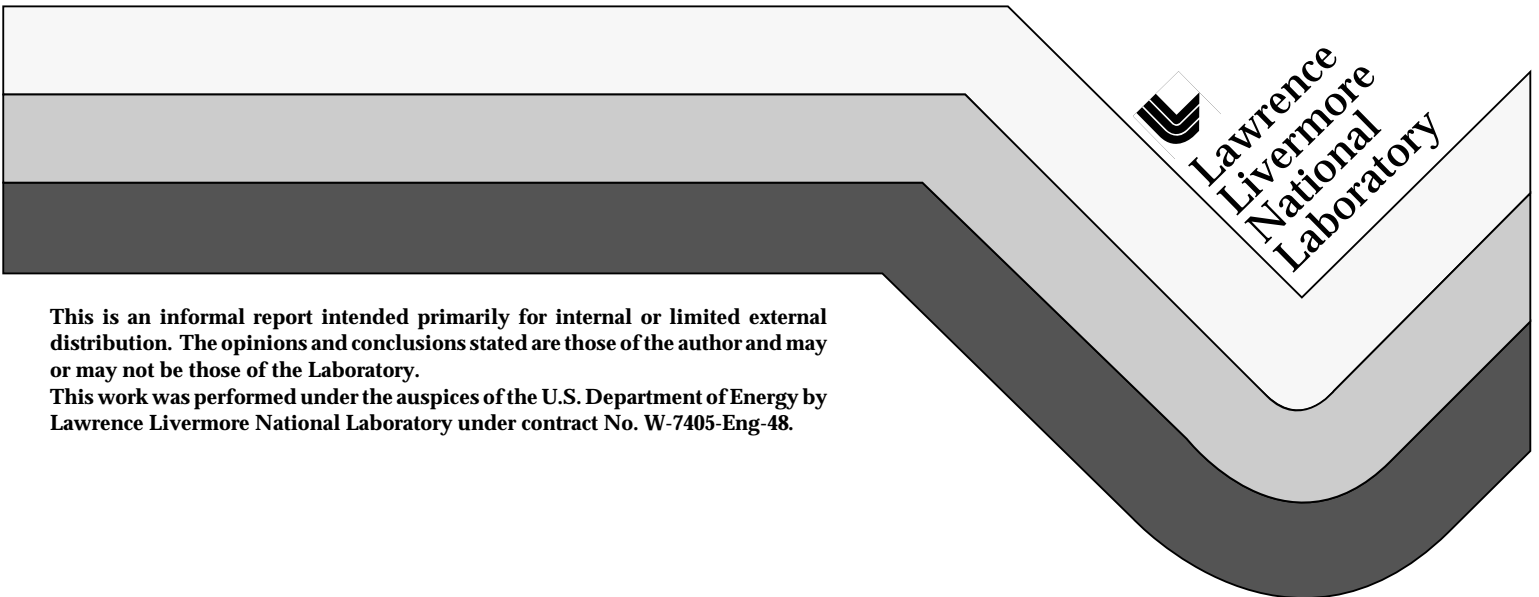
Lawrence
Livermore
National
Laboratory

This is an informal report intended primarily for internal or limited external distribution. The opinions and conclusions stated are those of the author and may or may not be those of the Laboratory.
This work was performed under the auspices of the U.S. Department of Energy by Lawrence Livermore National Laboratory under contract No. W-7405-Eng-48.